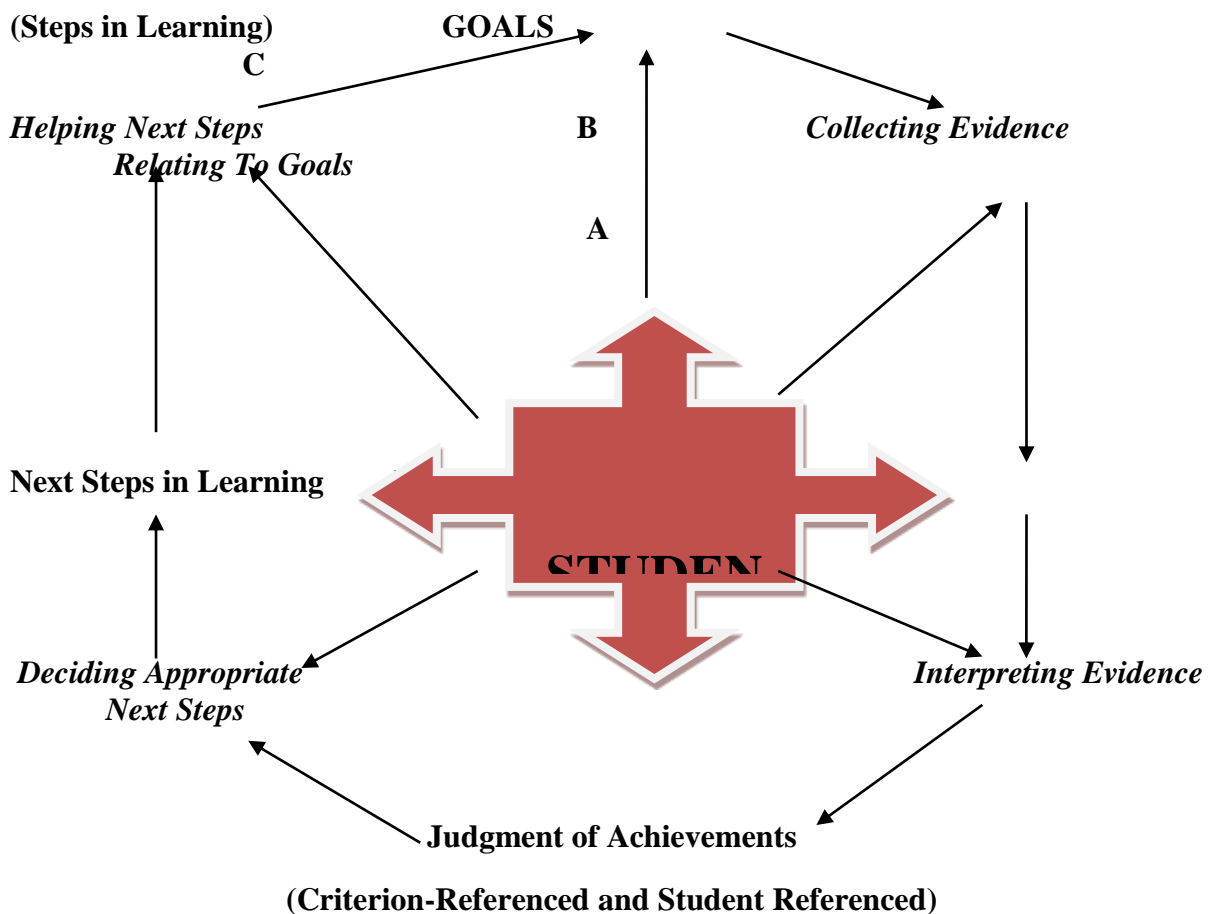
(Steps in Learning)

GOALS

C

Helping Next Steps
Relating To Goals

B

Collecting Evidence

A

Next Steps in Learning

STUDEN

Deciding Appropriate
Next Steps

Interpreting Evidence

Judgment of Achievements

(Criterion-Referenced and Student Referenced)